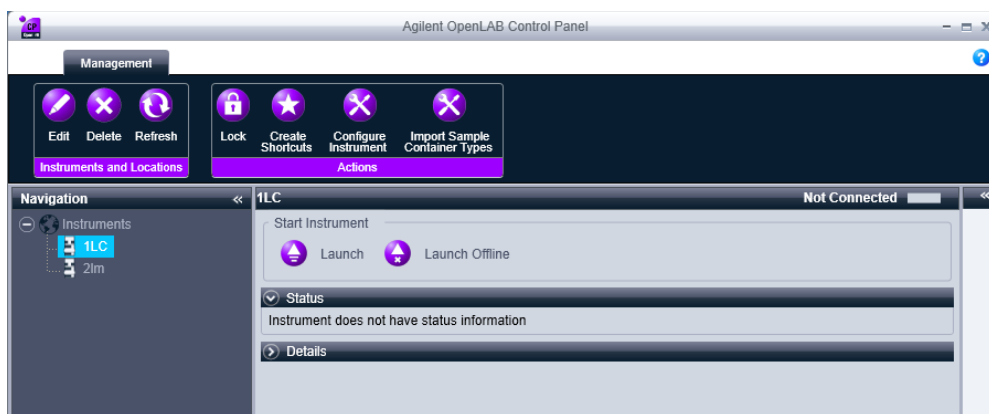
Agilent OpenLAB Control Panel

Management

Edit Delete Refresh
Instruments and Locations

Lock Create Shortcuts Configure Instrument Import Sample Container Types
Actions

Navigation «
Instruments
1LC
2lm

1LC
Not Connected

Start Instrument
Launch Launch Offline

Status
Instrument does not have status information

Details